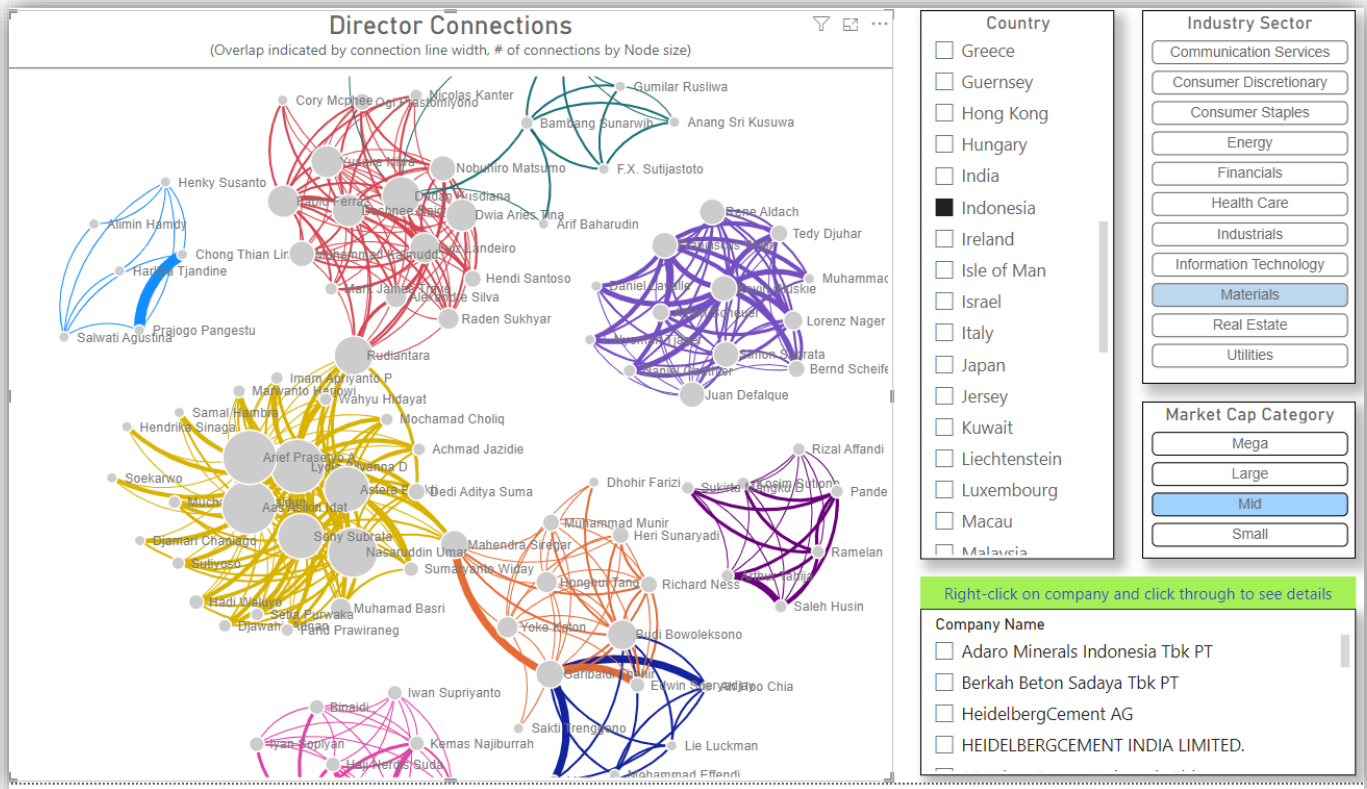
Director Connections
(Overlap indicated by connection line width, # of connections by Node size)

Cory Mcphee
Ogi Prastomiyono
Nicolas Kanter
Gumilar Rusliwa
Bambang Sunarwibowo
Anang Sri Kusuwa
F.X. Sutijastoto
Yusuke Nara
Nobuhiro Matsumo
Dadang Rusdiana
Dwia Aries Tina
Arif Baharudin
Henky Susanto
Alimin Hamdy
Chong Thian Lin
Harjito Tjandine
Prajogo Pangestu
Salwati Agustina
Mohammad Rahmudd
Hendi Santoso
Mark James Travis
Alexandre Silva
Raden Sukhyar
Rudiantara
Rene Aldach
Tedy Djuhar
Muhammad
Daniel Lavalle
Lorenz Nager
Simon Subrata
Bernd Scheife
Juan Defalque
Imam Apriyanto P
Maruanto Hanowi
Wahyu Hidayat
Samal Hambra
Mochamad Choliq
Hendrika Sinaga
Achmad Jazidie
Arief Prasetyo A
Lydia Silvanna D
Soekarwo
Astera P
Dedi Aditya Suma
Aas Asikin Idat
Djamari Chaniago
Sony Subrata
Nasaruddin Umar
Suliyoso
Sumaryanto Widay
Hadi Wahyu
Setia Purwaka
Djawahir
Fand Prawiraneg
Muhamad Basri
Dhohir Farizi
Muhammad Munir
Heri Sunaryadi
Mahendra Siregar
Richard Ness
Yoke Katon
Budi Bowoleksono
Garibaldi Thohir
Edwin Soeryadjaya
Arifin Chia
Sakti Trengginono
Lie Luckman
Mohammad Effendi
Rizal Affandi
Sukisto
Kosim Sutiono
Pande
Ramelan
Saleh Husin
Rinaidi
Iwan Supriyanto
Ilyas Sopiyan
Kemas Najiburrah
Hadi Herdis Suda

Country
Greece
Guernsey
Hong Kong
Hungary
India
Indonesia
Ireland
Isle of Man
Israel
Italy
Japan
Jersey
Kuwait
Liechtenstein
Luxembourg
Macau
Malaysia

Industry Sector
Communication Services
Consumer Discretionary
Consumer Staples
Energy
Financials
Health Care
Industrials
Information Technology
Materials
Real Estate
Utilities

Market Cap Category
Mega
Large
Mid
Small

Right-click on company and click through to see details
Company Name
Adaro Minerals Indonesia Tbk PT
Berkah Beton Sadaya Tbk PT
HeidelbergCement AG
HEIDELBERGCEMENT INDIA LIMITED.